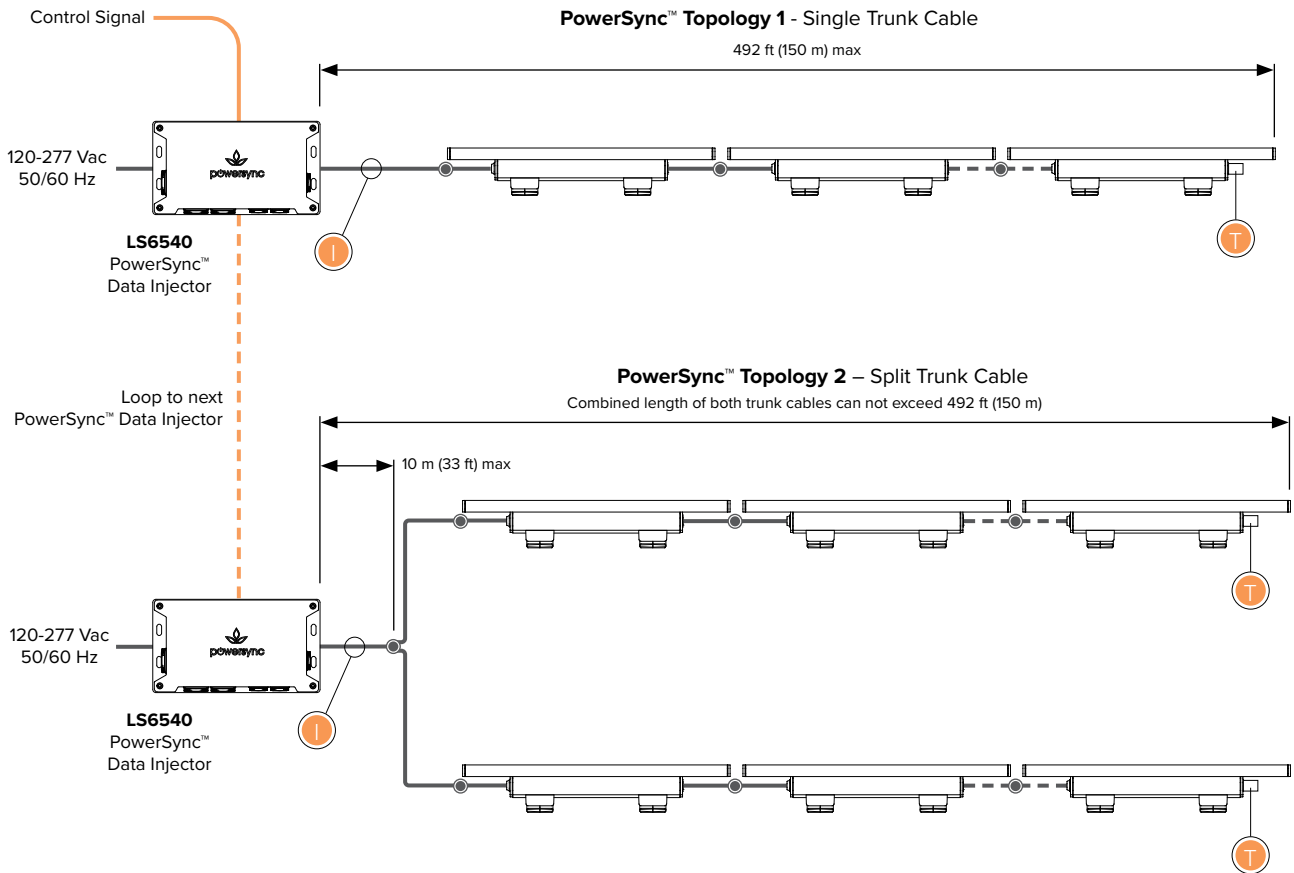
Control Signal

PowerSync™ Topology 1 - Single Trunk Cable

492 ft (150 m) max

120-277 Vac
50/60 Hz

powersync

I

T

LS6540
PowerSync™
Data Injector

Loop to next
PowerSync™ Data Injector

PowerSync™ Topology 2 – Split Trunk Cable

Combined length of both trunk cables can not exceed 492 ft (150 m)

10 m (33 ft) max

T

120-277 Vac
50/60 Hz

powersync

I

LS6540
PowerSync™
Data Injector

T